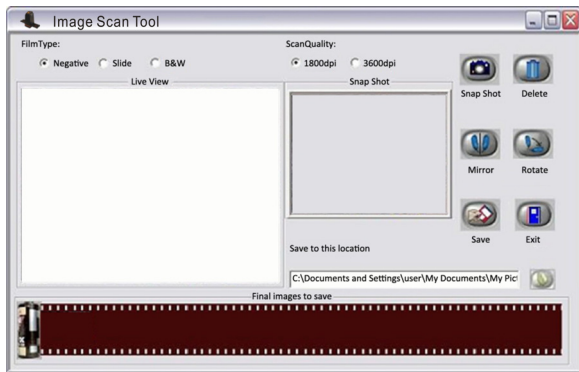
Image Scan Tool

FilmType:

Negative Slide B&W

Live View

ScanQuality:

1800dpi 3600dpi

Snap Shot

Snap Shot

Delete

Mirror

Rotate

Save

Exit

Save to this location

C:\Documents and Settings\user\My Documents\My Pict

Final images to save